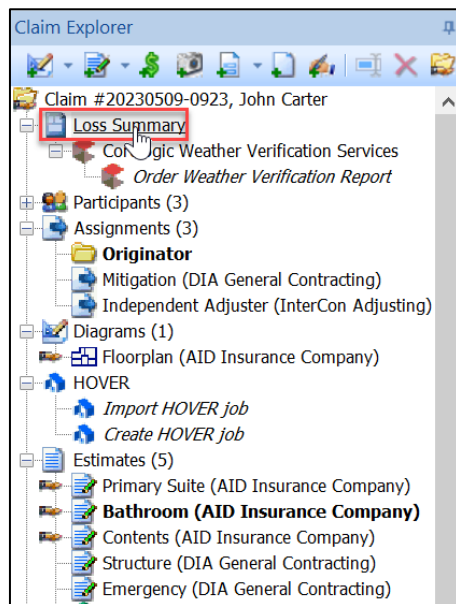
Claim Explorer

Claim #20230509-0923, John Carter
Loss Summary
Co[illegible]gic Weather Verification Services
Order Weather Verification Report
Participants (3)
Assignments (3)
Originator
Mitigation (DIA General Contracting)
Independent Adjuster (InterCon Adjusting)
Diagrams (1)
Floorplan (AID Insurance Company)
HOVER
Import HOVER job
Create HOVER job
Estimates (5)
Primary Suite (AID Insurance Company)
Bathroom (AID Insurance Company)
Contents (AID Insurance Company)
Structure (DIA General Contracting)
Emergency (DIA General Contracting)